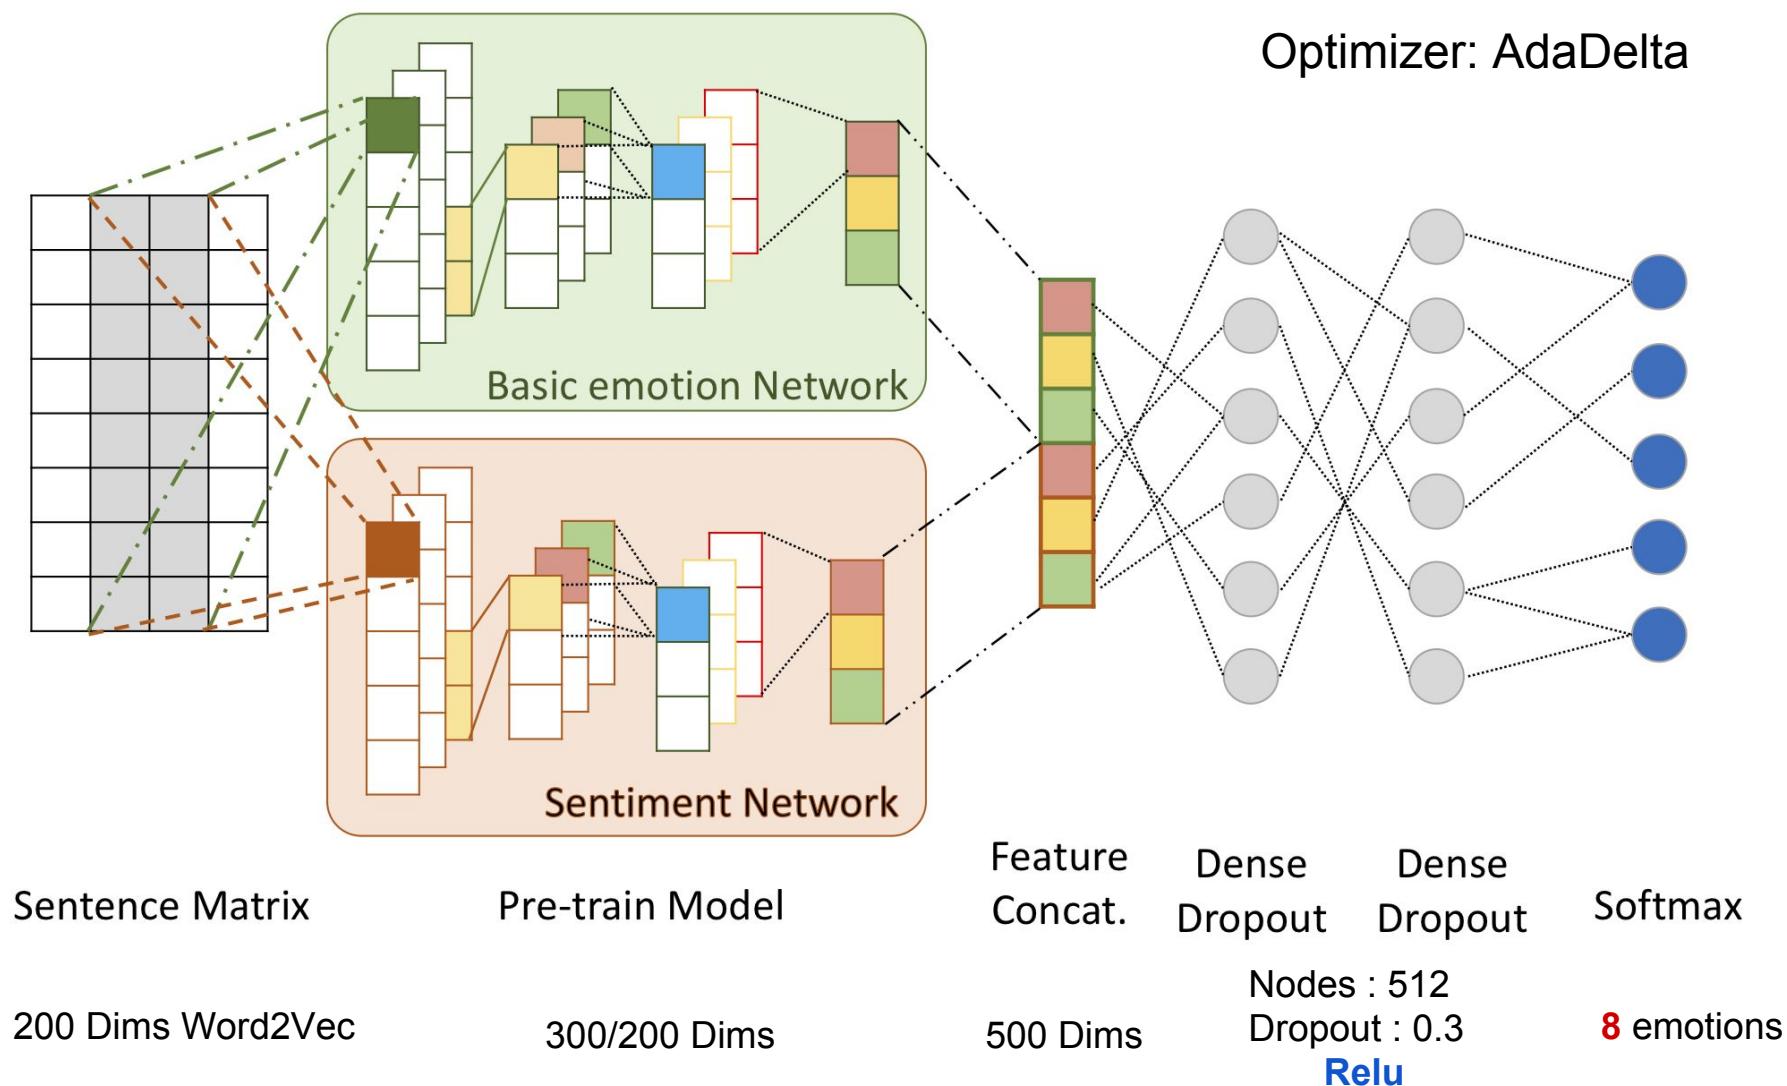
Optimizer: AdaDelta

Basic emotion Network

Sentiment Network

Sentence Matrix

Pre-train Model

Feature Concat.

Dense Dropout

Dense Dropout

Softmax

200 Dims Word2Vec

300/200 Dims

500 Dims

Nodes : 512
Dropout : 0.3
Relu

8 emotions